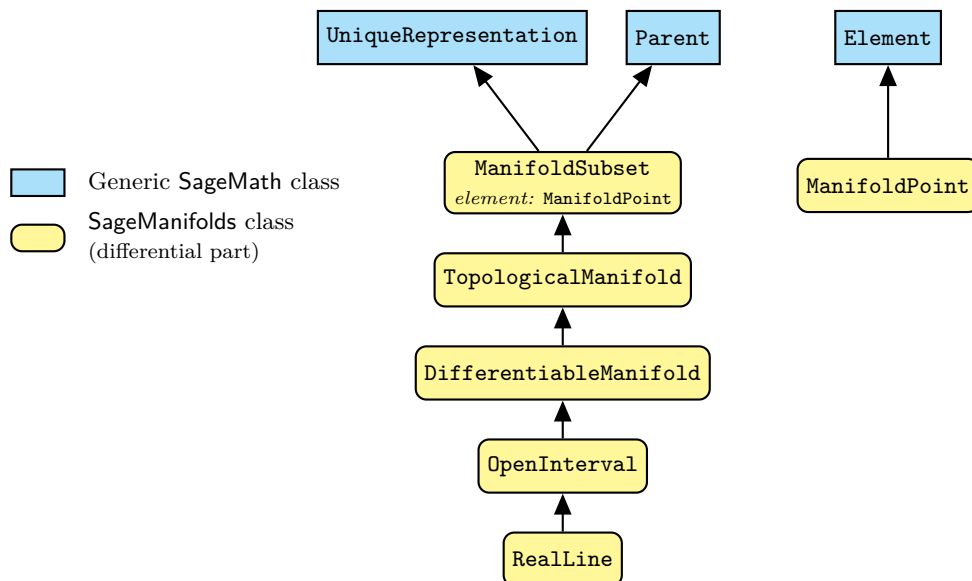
UniqueRepresentation

Parent

Element

Generic SageMath class

SageManifolds class (differential part)

ManifoldSubset
element: ManifoldPoint

ManifoldPoint

TopologicalManifold

DifferentiableManifold

OpenInterval

RealLine